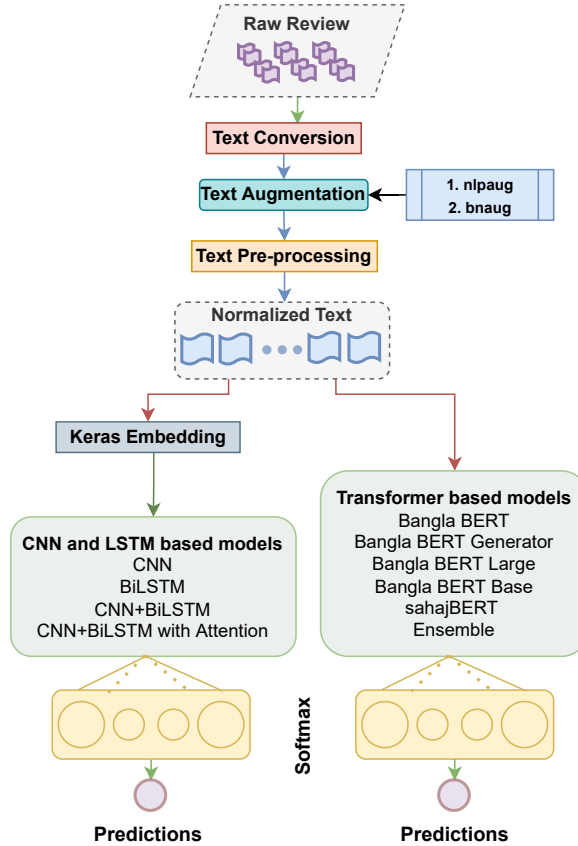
Raw Review

Text Conversion

Text Augmentation

1. nlpaug
2. bnaug

Text Pre-processing

Normalized Text

Keras Embedding

CNN and LSTM based models
CNN
BiLSTM
CNN+BiLSTM
CNN+BiLSTM with Attention

Transformer based models
Bangla BERT
Bangla BERT Generator
Bangla BERT Large
Bangla BERT Base
sahajBERT
Ensemble

Softmax

Predictions

Predictions